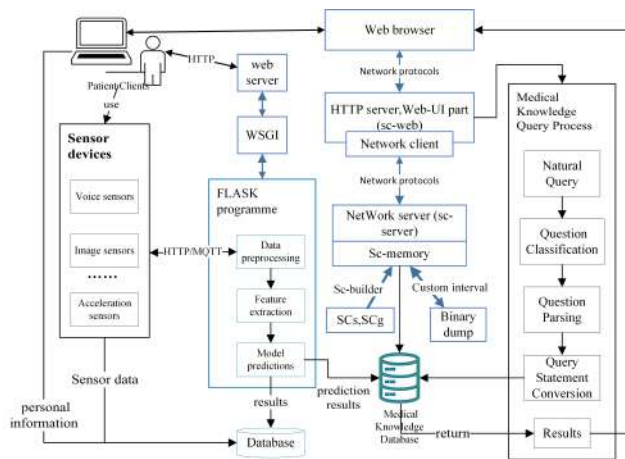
Web browser

HTTP

PatientClients

use

web server

WSGI

Network protocols

HTTP server,Web-UI part (sc-web)

Network client

Network protocols

Medical Knowledge Query Process

Sensor devices

Voice sensors

Image sensors

.......

Acceleration sensors

FLASK programme

HTTP/MQTT

Data preprocessing

Feature extraction

Model predictions

NetWork server (sc-server)

Sc-memory

Sc-builder

Custom interval

SCs,SCg

Binary dump

Natural Query

Question Classification

Question Parsing

Query Statement Conversion

Sensor data

personal information

results

prediction results

Medical Knowledge Database

return

Results

Database